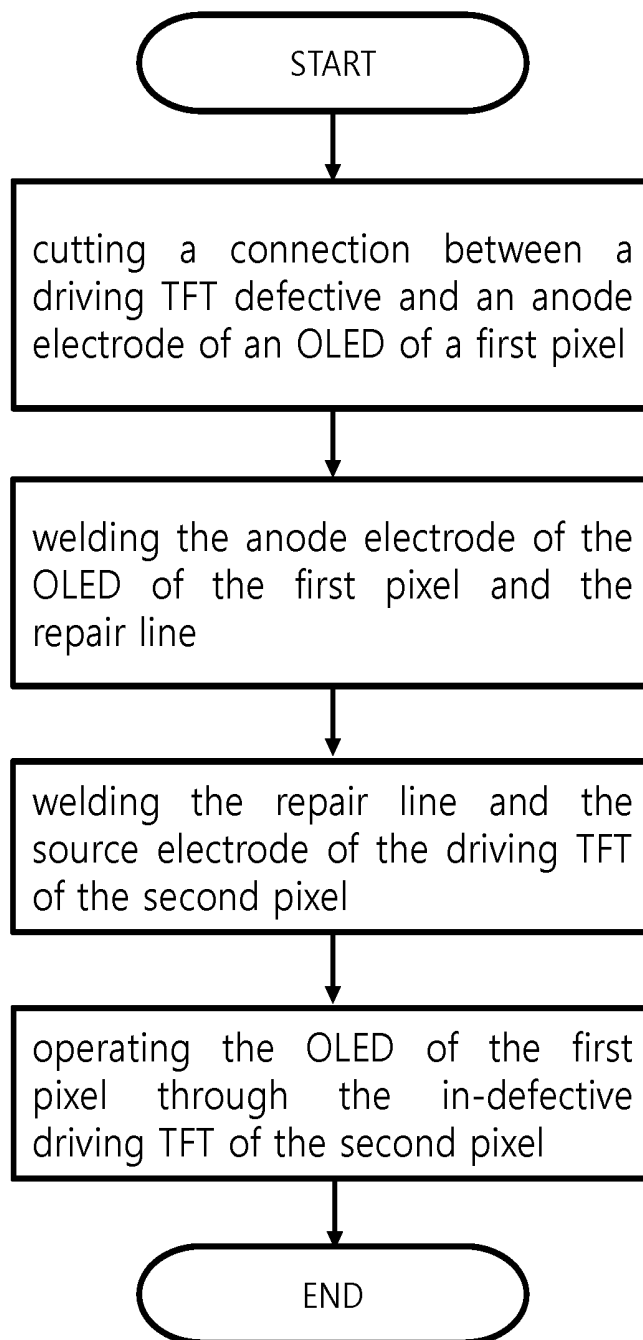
START

cutting a connection between a driving TFT defective and an anode electrode of an OLED of a first pixel

welding the anode electrode of the OLED of the first pixel and the repair line

welding the repair line and the source electrode of the driving TFT of the second pixel

operating the OLED of the first pixel through the in-defective driving TFT of the second pixel

END